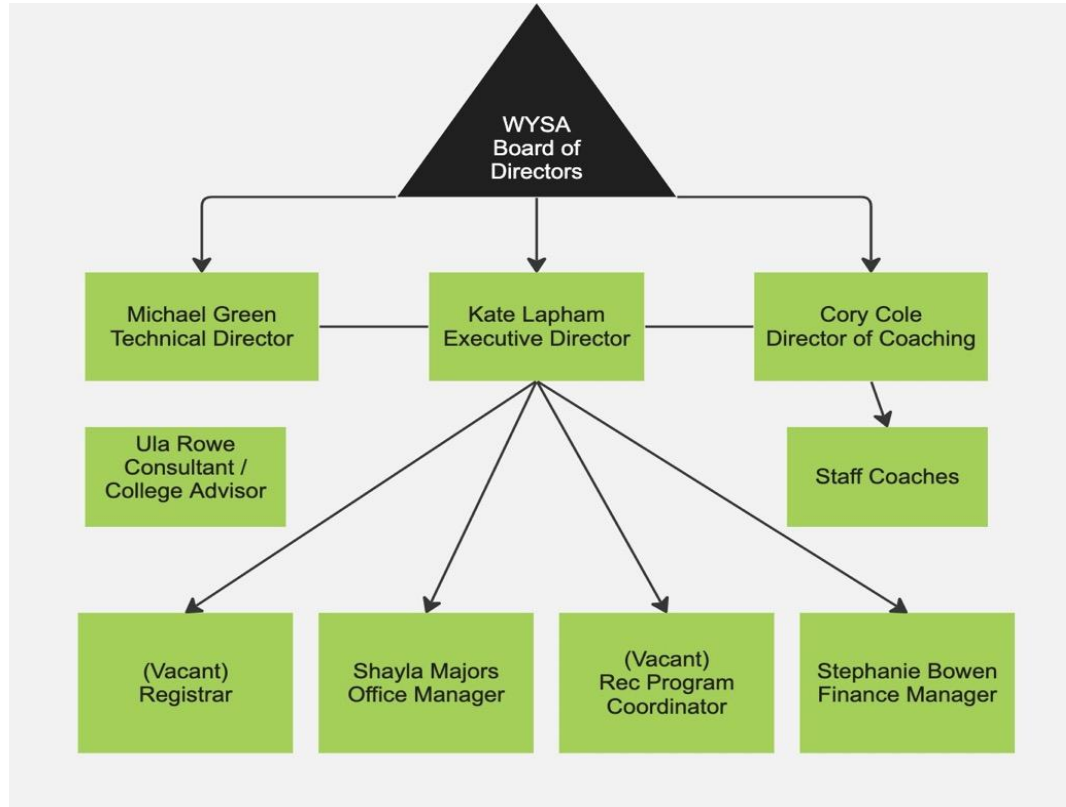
WYSA Board of Directors

Michael Green Technical Director

Kate Lapham Executive Director

Cory Cole Director of Coaching

Ula Rowe Consultant / College Advisor

Staff Coaches

(Vacant) Registrar

Shayla Majors Office Manager

(Vacant) Rec Program Coordinator

Stephanie Bowen Finance Manager